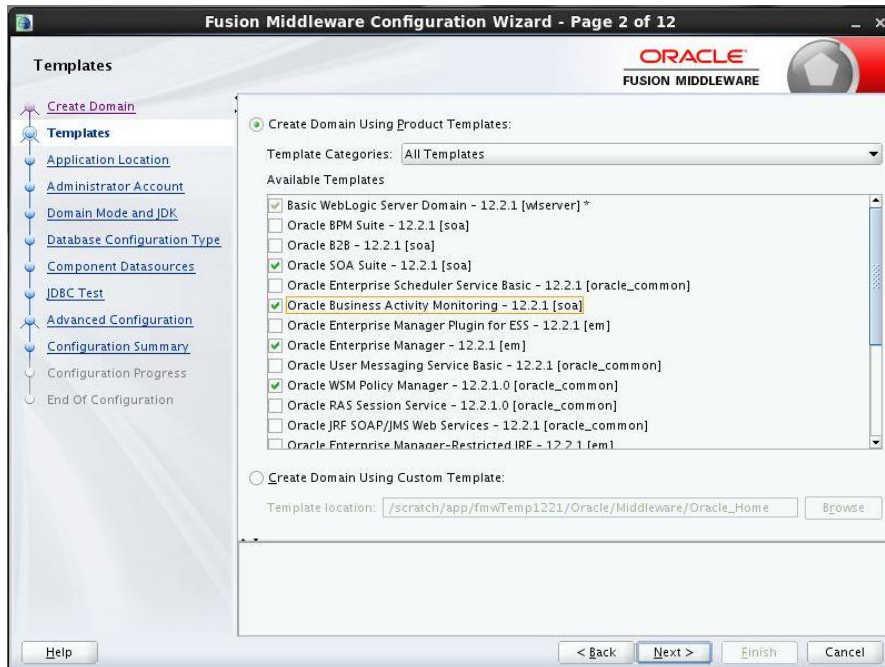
Fusion Middleware Configuration Wizard - Page 2 of 12

Templates

ORACLE
FUSION MIDDLEWARE

Create Domain
Templates
Application Location
Administrator Account
Domain Mode and JDK
Database Configuration Type
Component Datasources
JDBC Test
Advanced Configuration
Configuration Summary
Configuration Progress
End Of Configuration

Create Domain Using Product Templates:

Template Categories: All Templates

Available Templates

Basic WebLogic Server Domain - 12.2.1 [wlserver] *
Oracle BPM Suite - 12.2.1 [soa]
Oracle B2B - 12.2.1 [soa]
Oracle SOA Suite - 12.2.1 [soa]
Oracle Enterprise Scheduler Service Basic - 12.2.1 [oracle_common]
Oracle Business Activity Monitoring - 12.2.1 [soa]
Oracle Enterprise Manager Plugin for ESS - 12.2.1 [em]
Oracle Enterprise Manager - 12.2.1 [em]
Oracle User Messaging Service Basic - 12.2.1 [oracle_common]
Oracle WSM Policy Manager - 12.2.1.0 [oracle_common]
Oracle RAS Session Service - 12.2.1.0 [oracle_common]
Oracle JRF SOAP/JMS Web Services - 12.2.1 [oracle_common]
Oracle Enterprise Manager-Restricted JRF - 12.2.1 [em]

Create Domain Using Custom Template:

Template location: /scratch/app/fmwTemp1221/Oracle/Middleware/Oracle_Home

Browse

Help

< Back

Next >

Finish

Cancel